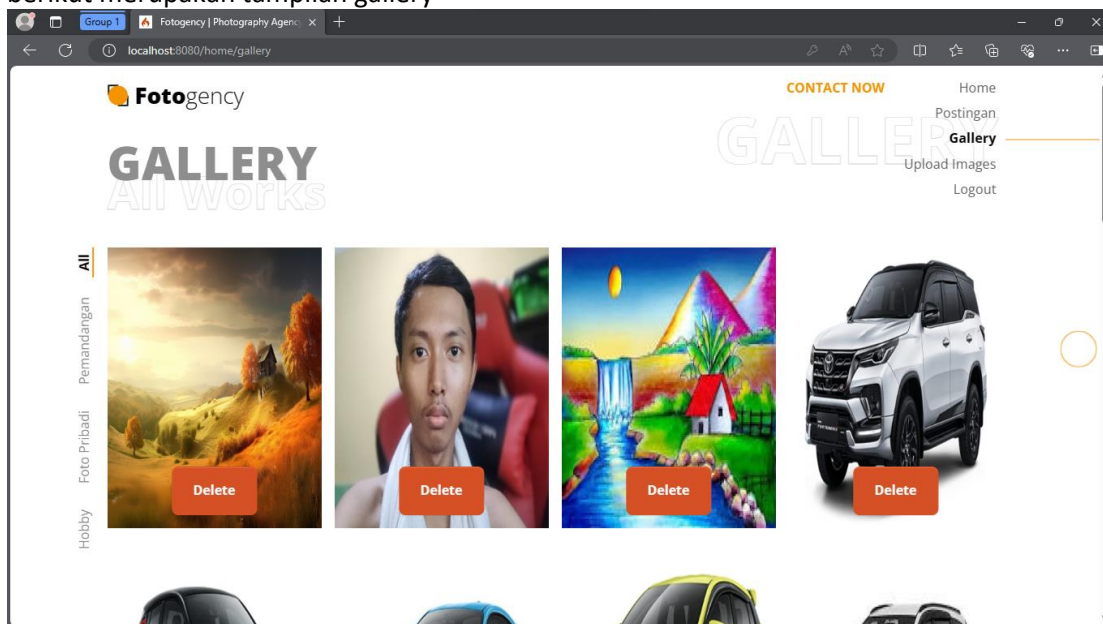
berikut merupakan tampilan gallery

Group 1 Fotogency | Photography Agenc ×

localhost:8080/home/gallery

Fotogency

CONTACT NOW

Home
Postingan
Gallery
Upload Images
Logout

GALLERY

GALLERY
All Works

All
Pemandangan
Foto Pribadi
Hobby

Delete
Delete
Delete
Delete